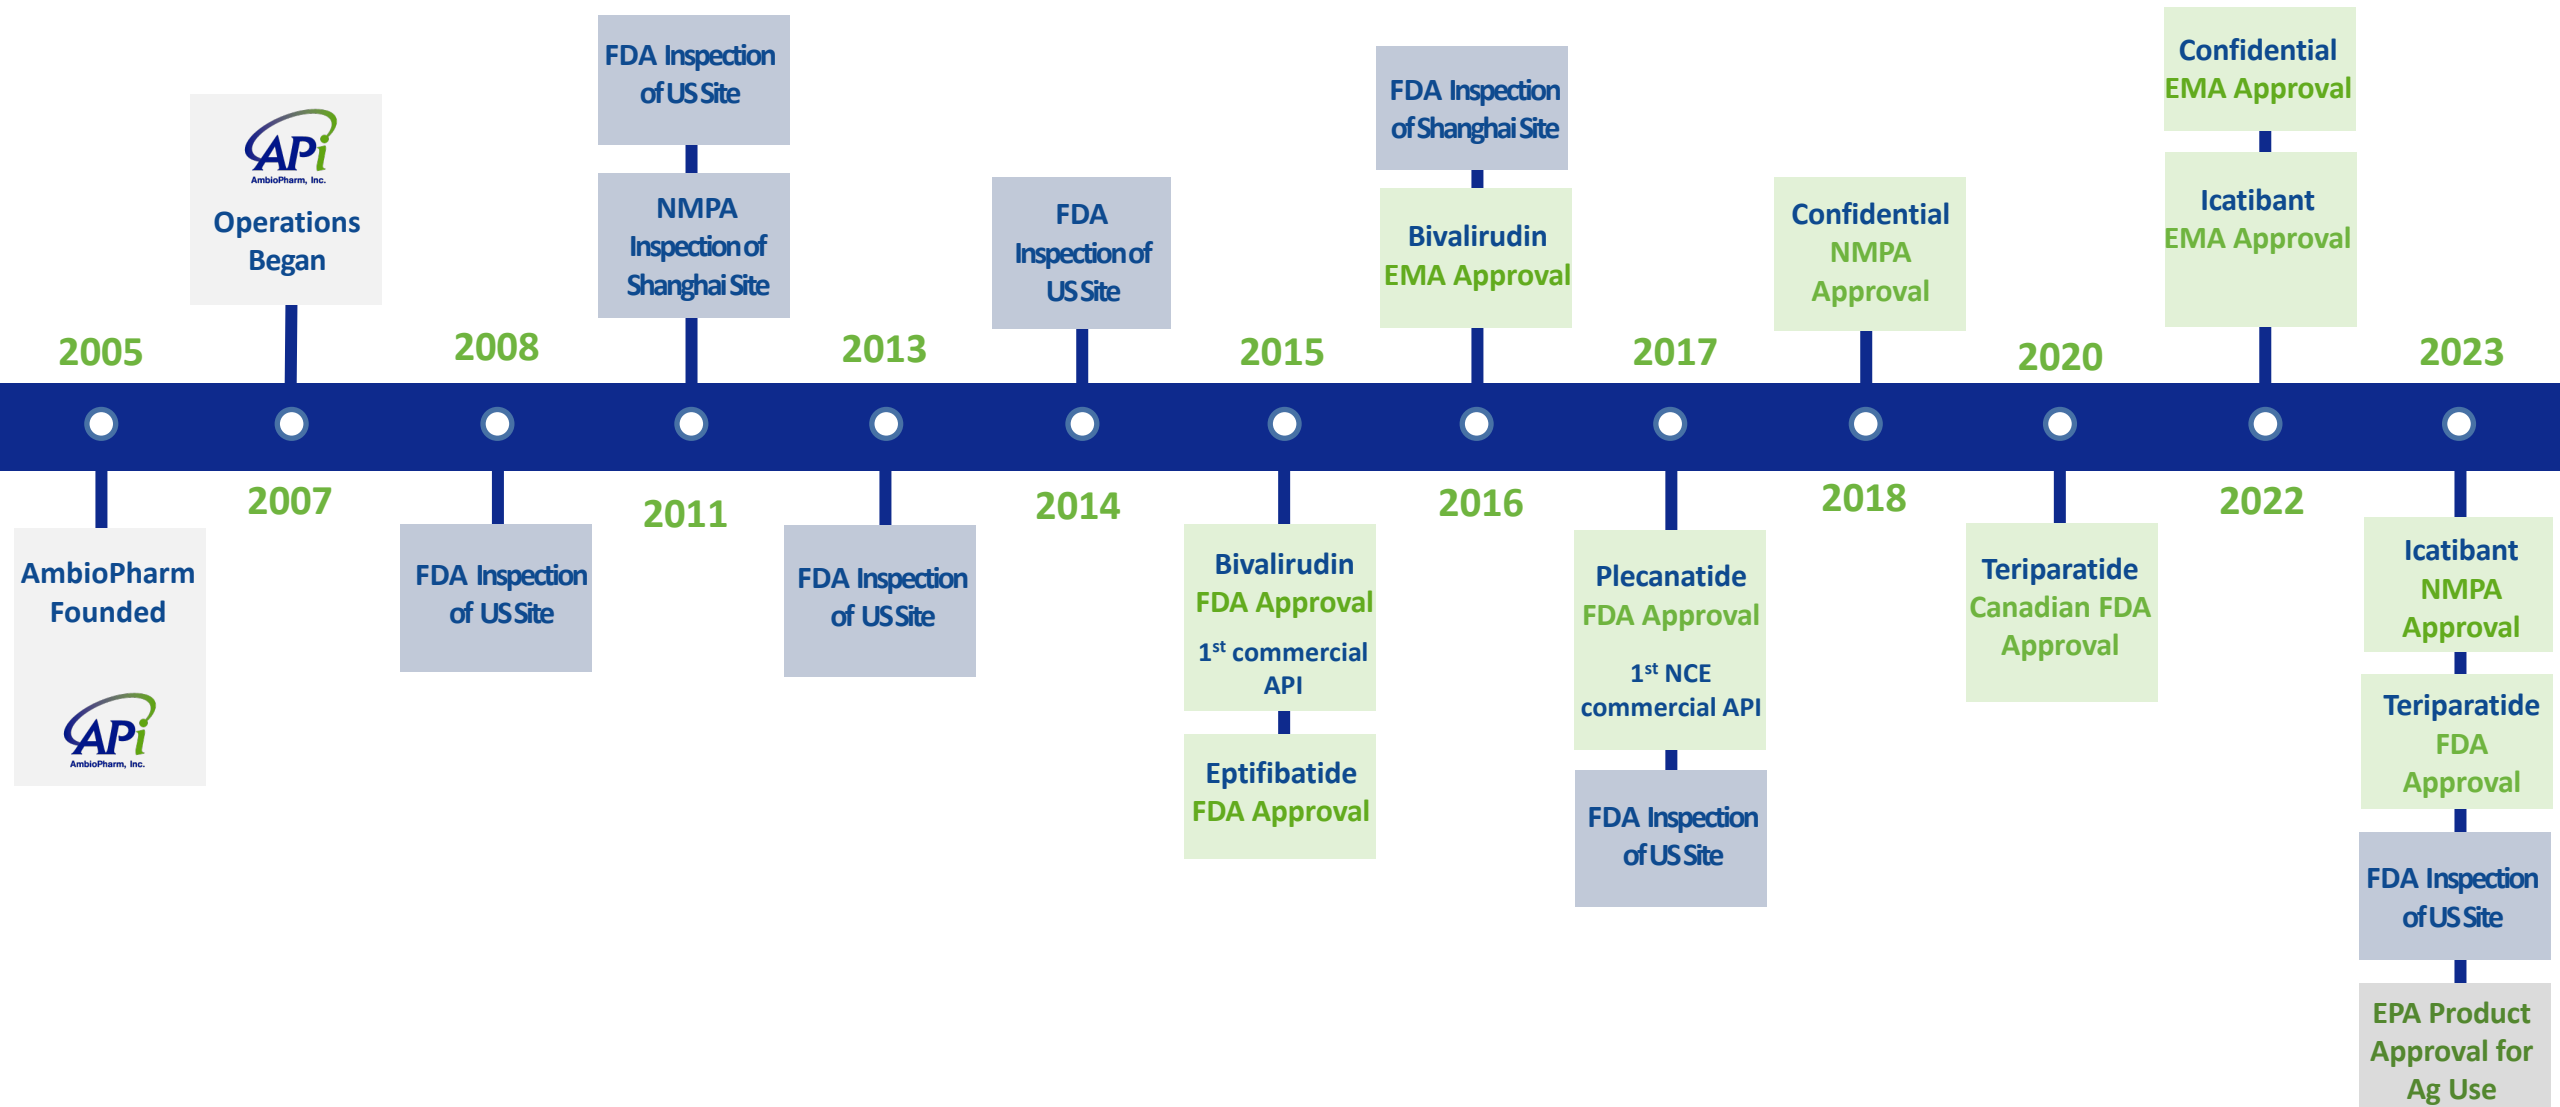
2005

AmbioPharm Founded

APi AmbioPharm, Inc.

APi AmbioPharm, Inc.

Operations Began

2007

2008

FDA Inspection of US Site

FDA Inspection of US Site

NMPA Inspection of Shanghai Site

2011

2013

FDA Inspection of US Site

FDA Inspection of US Site

2014

2015

Bivalirudin FDA Approval

1$^{st}$ commercial API

Eptifibatide FDA Approval

FDA Inspection of Shanghai Site

Bivalirudin EMA Approval

2016

2017

Plecanatide FDA Approval

1$^{st}$ NCE commercial API

FDA Inspection of US Site

Confidential NMPA Approval

2018

2020

Teriparatide Canadian FDA Approval

Confidential EMA Approval

Icatibant EMA Approval

2022

2023

Icatibant NMPA Approval

Teriparatide FDA Approval

FDA Inspection of US Site

EPA Product Approval for Ag Use